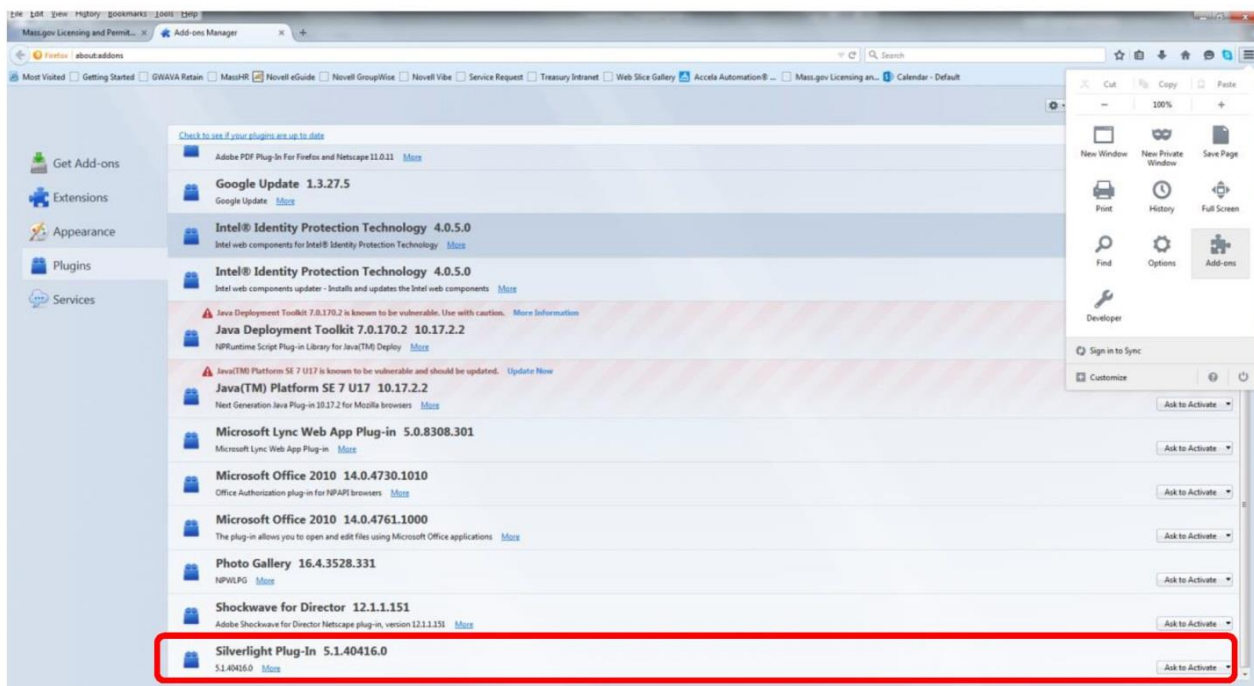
File Edit View History Bookmarks Tools Help

Mass.gov Licensing and Permit... × Add-ons Manager × +

Firefox about:addons

Search

Most Visited Getting Started GWAVA Retain MassHR Novell eGuide Novell GroupWise Novell Vibe Service Request Treasury Intranet Web Slice Gallery Accela Automation® ... Mass.gov Licensing an... Calendar - Default

Cut Copy Paste
− 100% +
New Window
New Private Window
Save Page
Print
History
Full Screen
Find
Options
Add-ons
Developer
Sign in to Sync
Customize

Get Add-ons
Extensions
Appearance
Plugins
Services

Check to see if your plugins are up to date

Adobe PDF Plug-In For Firefox and Netscape 11.0.11 More

Google Update 1.3.27.5
Google Update More

Intel® Identity Protection Technology 4.0.5.0
Intel web components for Intel® Identity Protection Technology More

Intel® Identity Protection Technology 4.0.5.0
Intel web components updater - Installs and updates the Intel web components More

Java Deployment Toolkit 7.0.170.2 is known to be vulnerable. Use with caution. More Information
Java Deployment Toolkit 7.0.170.2 10.17.2.2
NPRuntime Script Plug-in Library for Java(TM) Deploy More

Java(TM) Platform SE 7 U17 is known to be vulnerable and should be updated. Update Now
Java(TM) Platform SE 7 U17 10.17.2.2
Next Generation Java Plug-in 10.17.2 for Mozilla browsers More
Ask to Activate

Microsoft Lync Web App Plug-in 5.0.8308.301
Microsoft Lync Web App Plug-in More
Ask to Activate

Microsoft Office 2010 14.0.4730.1010
Office Authorization plug-in for NPAPI browsers More
Ask to Activate

Microsoft Office 2010 14.0.4761.1000
The plug-in allows you to open and edit files using Microsoft Office applications More
Ask to Activate

Photo Gallery 16.4.3528.331
NPWLPG More
Ask to Activate

Shockwave for Director 12.1.1.151
Adobe Shockwave for Director Netscape plug-in, version 12.1.1.151 More
Ask to Activate

Silverlight Plug-In 5.1.40416.0
5.1.40416.0 More
Ask to Activate